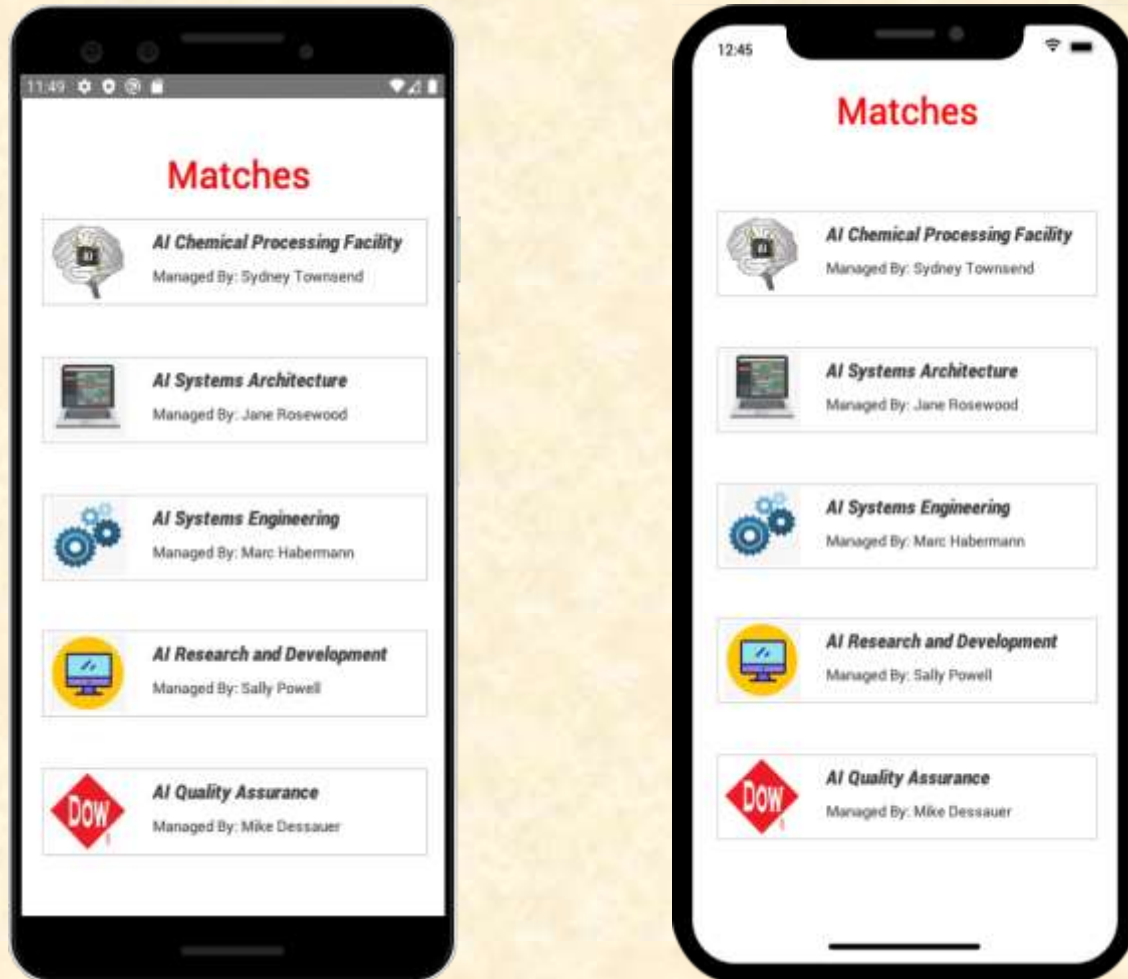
11:49

Matches

AI Chemical Processing Facility
Managed By: Sydney Townsend

AI Systems Architecture
Managed By: Jane Rosewood

AI Systems Engineering
Managed By: Marc Habermann

AI Research and Development
Managed By: Sally Powell

DOW
AI Quality Assurance
Managed By: Mike Dessauer

12:45

Matches

AI Chemical Processing Facility
Managed By: Sydney Townsend

AI Systems Architecture
Managed By: Jane Rosewood

AI Systems Engineering
Managed By: Marc Habermann

AI Research and Development
Managed By: Sally Powell

DOW
AI Quality Assurance
Managed By: Mike Dessauer